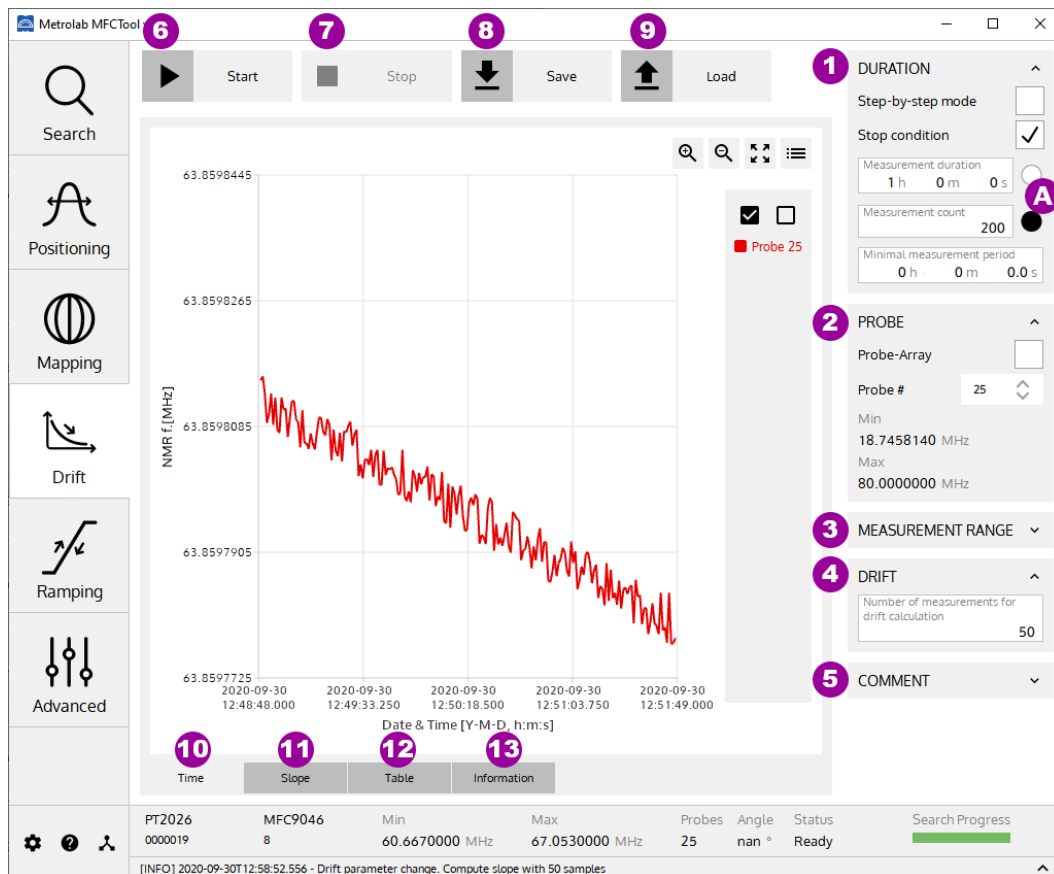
Metrolab MFCTool v

Search

Positioning

Mapping

Drift

Ramping

Advanced

6 Start

7 Stop

8 Save

9 Load

63.8598445

63.8598265

63.8598085

63.8597905

63.8597725

NMR f.[MHz]

2020-09-30 12:48:48.000

2020-09-30 12:49:33.250

2020-09-30 12:50:18.500

2020-09-30 12:51:03.750

2020-09-30 12:51:49.000

Date & Time [Y-M-D, h:m:s]

Probe 25

10 Time

11 Slope

12 Table

13 Information

1 DURATION

Step-by-step mode

Stop condition ✓

Measurement duration

1 h 0 m 0 s

A

Measurement count

200

Minimal measurement period

0 h 0 m 0.0 s

2 PROBE

Probe-Array

Probe # 25

Min

18.7458140 MHz

Max

80.0000000 MHz

3 MEASUREMENT RANGE

4 DRIFT

Number of measurements for drift calculation

50

5 COMMENT

PT2026
0000019

MFC9046
8

Min
60.6670000 MHz

Max
67.0530000 MHz

Probes
25

Angle
nan °

Status
Ready

Search Progress

[INFO] 2020-09-30T12:58:52.556 - Drift parameter change. Compute slope with 50 samples